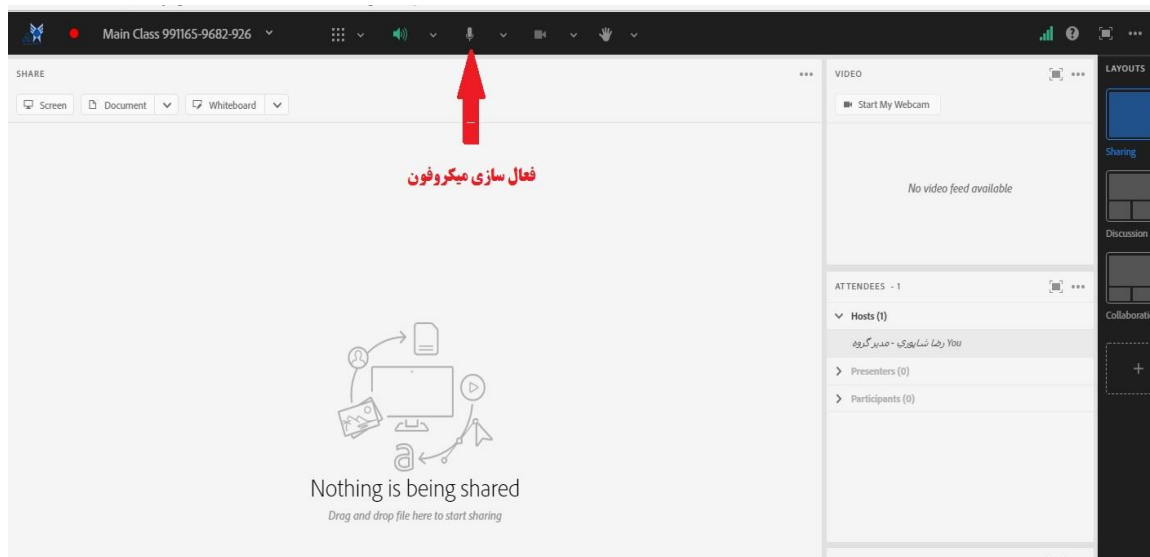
Main Class 991165-9682-926

SHARE

Screen Document Whiteboard

فعال سازی میکروفون

Nothing is being shared

Drag and drop file here to start sharing

VIDEO

Start My Webcam

No video feed available

ATTENDEES - 1

Hosts (1)

رضا شاپوری - مدیر گروه You

Presenters (0)

Participants (0)

LAYOUTS

Sharing

Discussion

Collaborati